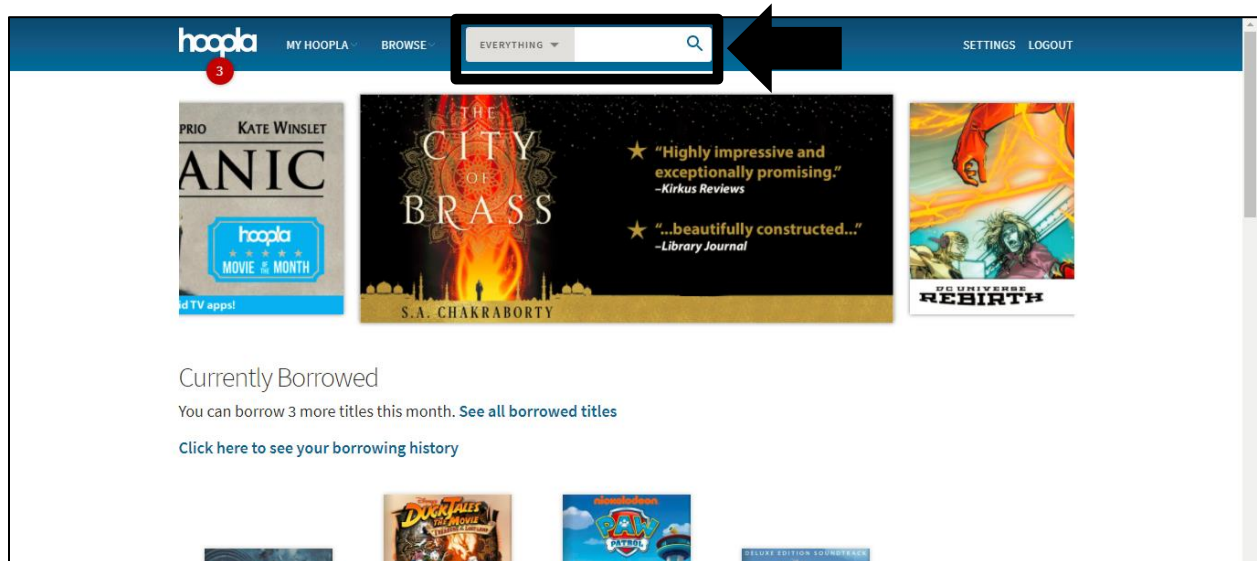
hoopla 3 MY HOOPLA BROWSE EVERYTHING SETTINGS LOGOUT

PRIO KATE WINSLET
ANIC
hoopla MOVIE OF THE MONTH
id TV apps!

THE CITY OF BRASS
S.A. CHAKRABORTY
"Highly impressive and exceptionally promising." –Kirkus Reviews
"...beautifully constructed..." –Library Journal

DC UNIVERSE REBIRTH

Currently Borrowed

You can borrow 3 more titles this month. See all borrowed titles

Click here to see your borrowing history

DuckTales THE MOVIE
nickelodeon PAW PATROL
DELUXE EDITION SOUNDTRACK